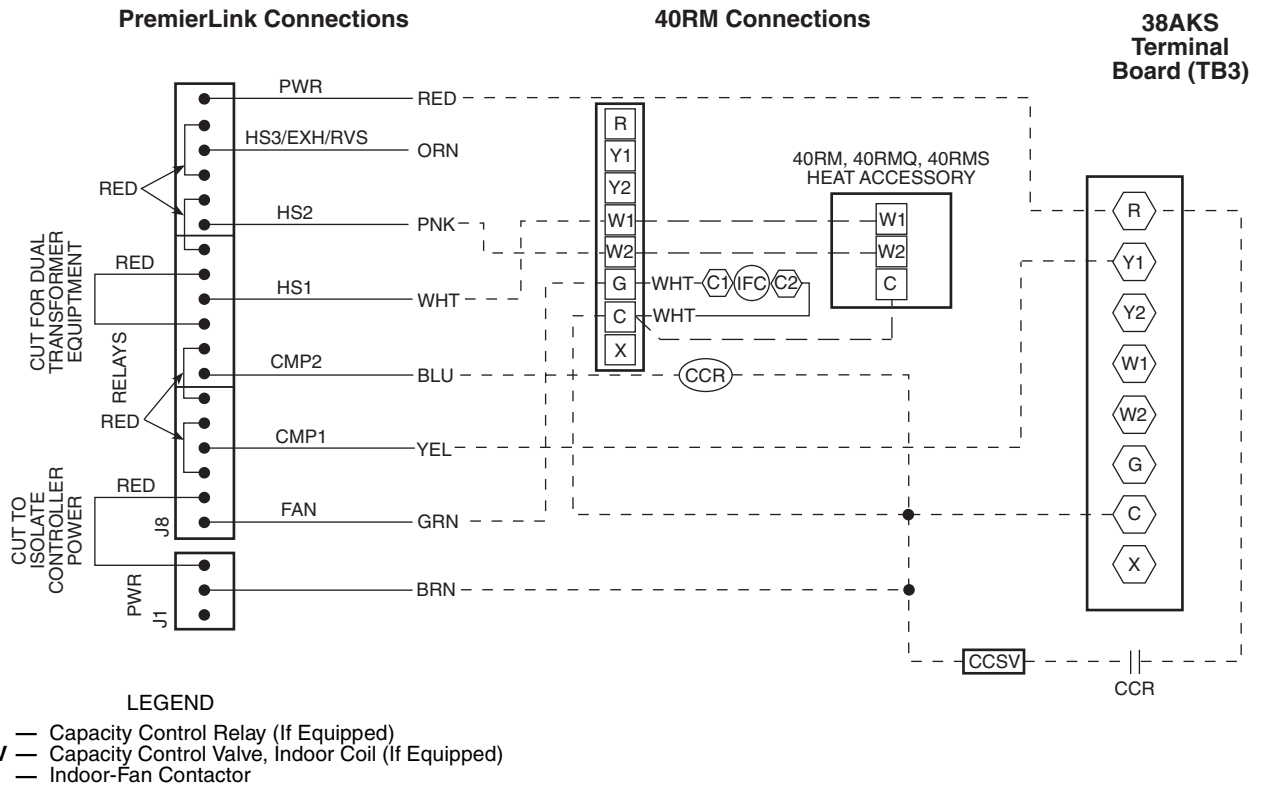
PremierLink Connections

40RM Connections

38AKS Terminal Board (TB3)

PWR
RED
HS3/EXH/RVS
ORN
RED
HS2
PNK
RED
HS1
WHT
CUT FOR DUAL TRANSFORMER EQUIPTMENT
RELAYS
CMP2
BLU
RED
CMP1
YEL
RED
CUT TO ISOLATE CONTROLLER POWER
FAN
GRN
J8
PWR
J1
BRN

R
Y1
Y2
W1
W2
G
C
X
WHT
C1
IFC
C2
WHT
CCR

40RM, 40RMQ, 40RMS HEAT ACCESSORY
W1
W2
C

R
Y1
Y2
W1
W2
G
C
X

CCSV
CCR

LEGEND
— Capacity Control Relay (If Equipped)
V — Capacity Control Valve, Indoor Coil (If Equipped)
— Indoor-Fan Contactor